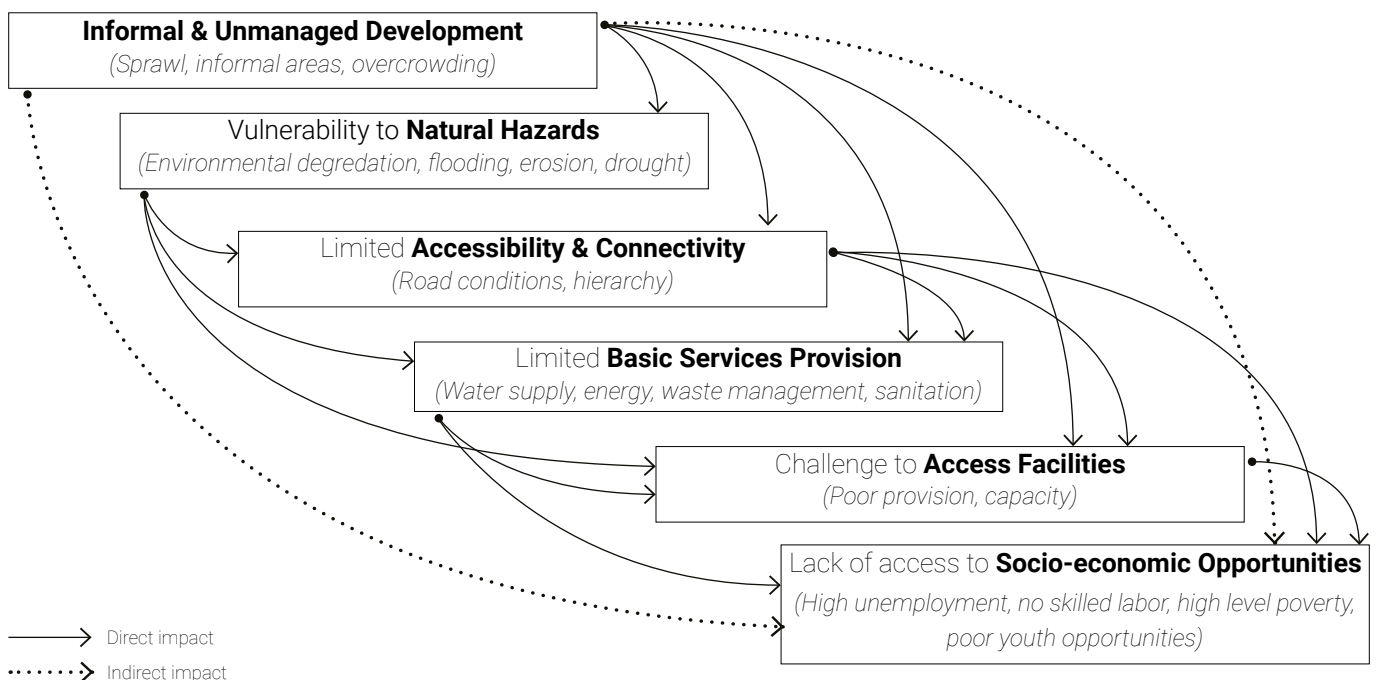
**Informal & Unmanaged Development**
*(Sprawl, informal areas, overcrowding)*

Vulnerability to **Natural Hazards**
*(Environmental degredation, flooding, erosion, drought)*

Limited **Accessibility & Connectivity**
*(Road conditions, hierarchy)*

Limited **Basic Services Provision**
*(Water supply, energy, waste management, sanitation)*

Challenge to **Access Facilities**
*(Poor provision, capacity)*

Lack of access to **Socio-economic Opportunities**
*(High unemployment, no skilled labor, high level poverty, poor youth opportunities)*

Direct impact

Indirect impact